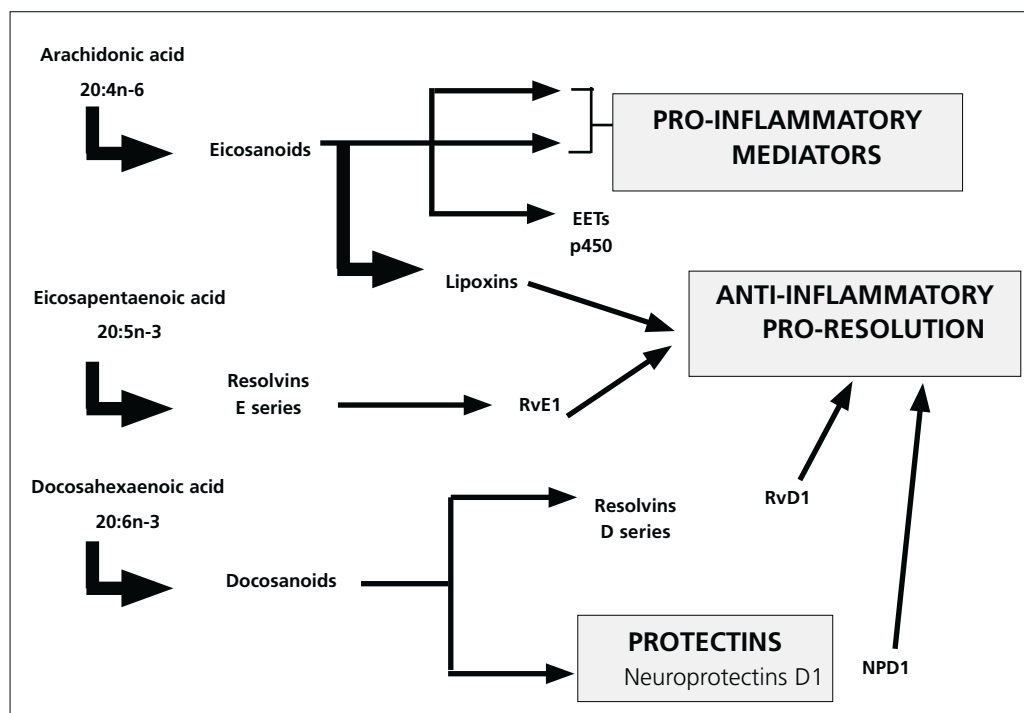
Arachidonic acid
20:4n-6

Eicosanoids

PRO-INFLAMMATORY MEDIATORS

EETs
p450

Lipoxins

ANTI-INFLAMMATORY PRO-RESOLUTION

Eicosapentaenoic acid
20:5n-3

Resolvins
E series

RvE1

Docosahexaenoic acid
20:6n-3

Resolvins
D series

RvD1

Docosanoids

PROTECTINS
Neuroprotectins D1

NPD1